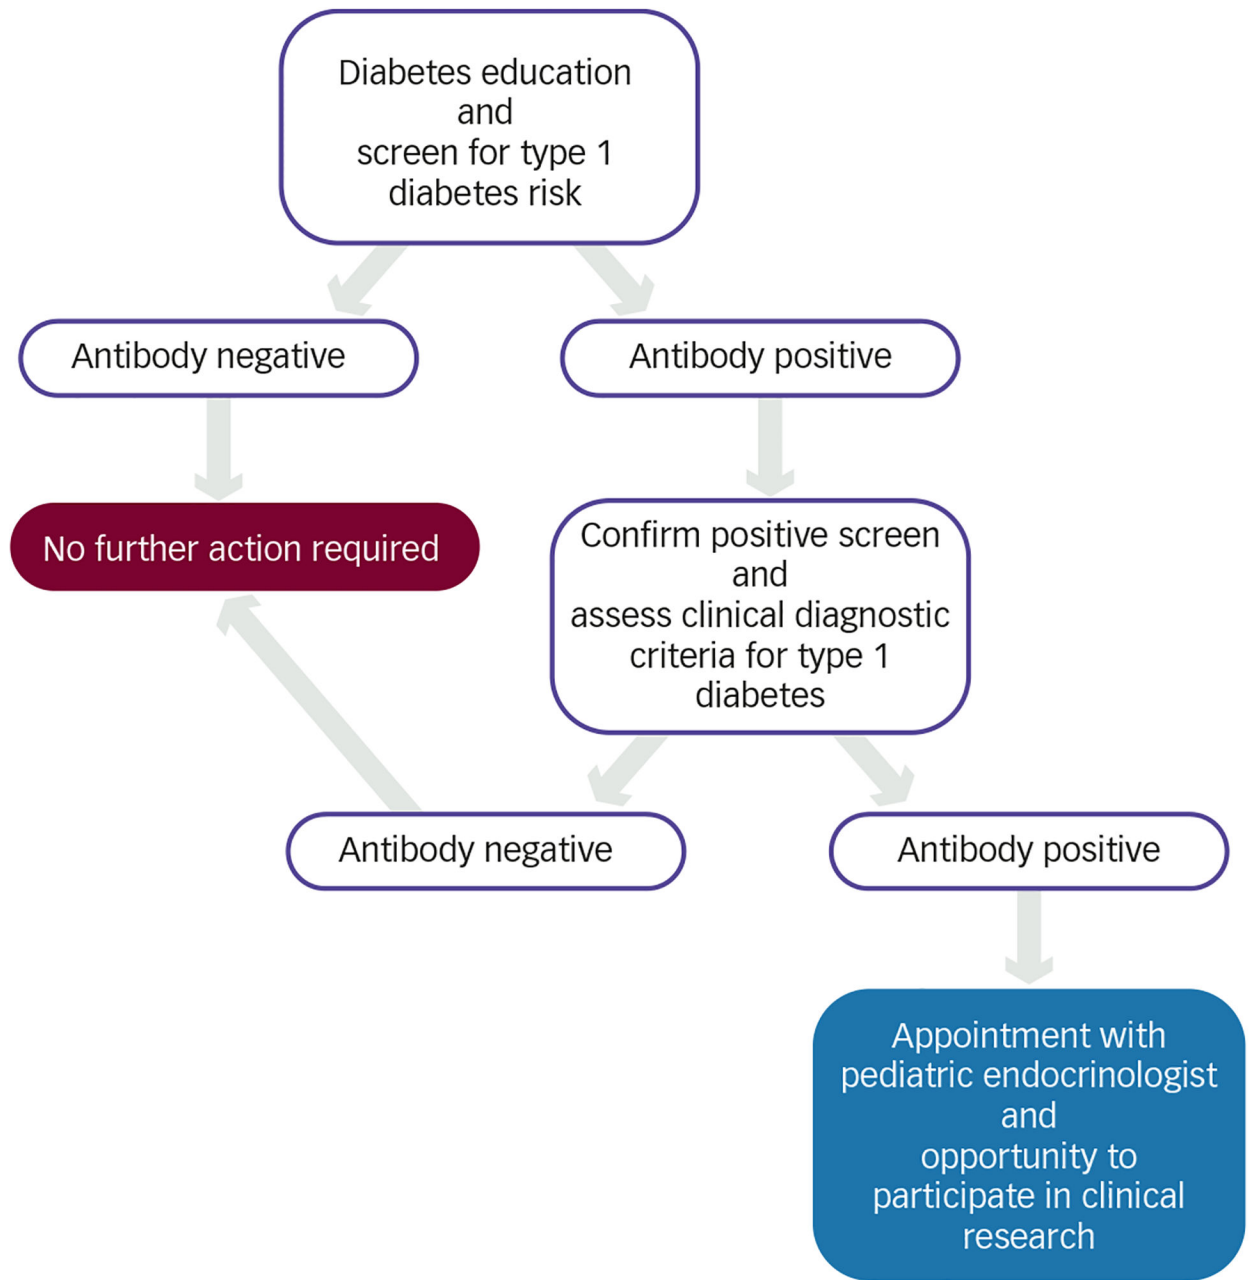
Diabetes education and screen for type 1 diabetes risk

Antibody negative

Antibody positive

No further action required

Confirm positive screen and assess clinical diagnostic criteria for type 1 diabetes

Antibody negative

Antibody positive

Appointment with pediatric endocrinologist and opportunity to participate in clinical research